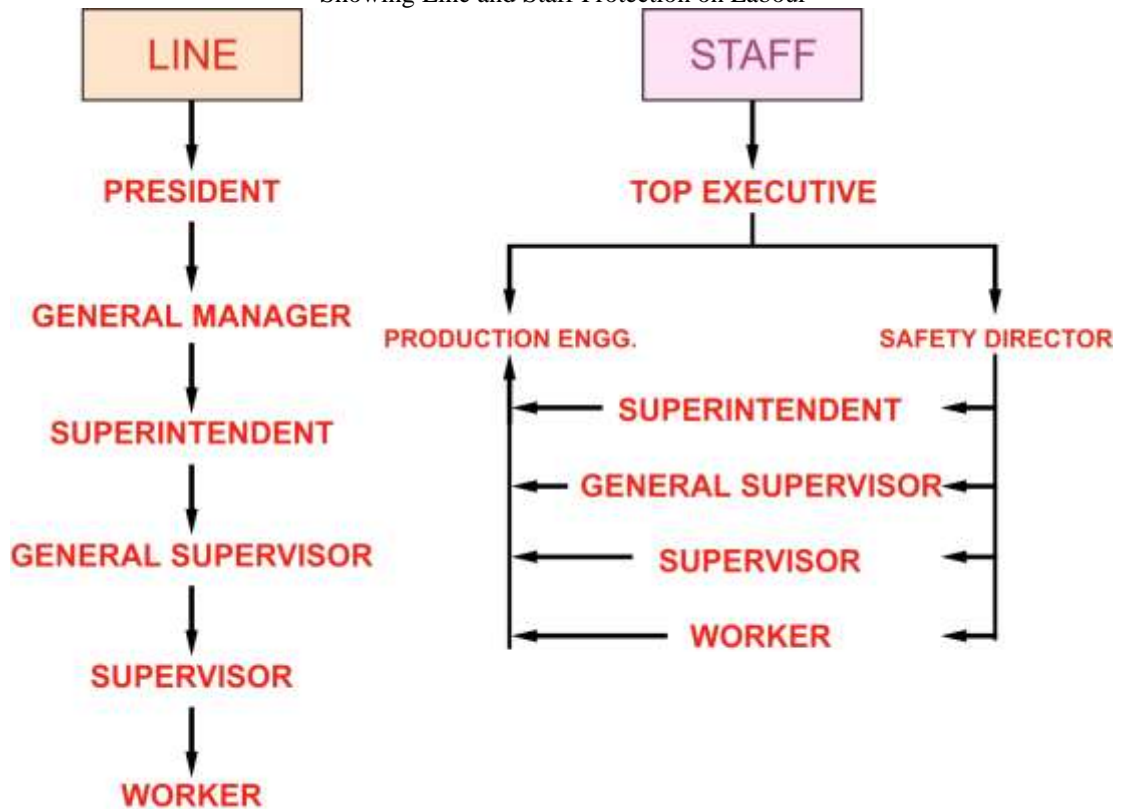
Showing Line and Staff Protection on Labour

LINE

PRESIDENT

GENERAL MANAGER

SUPERINTENDENT

GENERAL SUPERVISOR

SUPERVISOR

WORKER

STAFF

TOP EXECUTIVE

PRODUCTION ENGG.

SAFETY DIRECTOR

SUPERINTENDENT

GENERAL SUPERVISOR

SUPERVISOR

WORKER